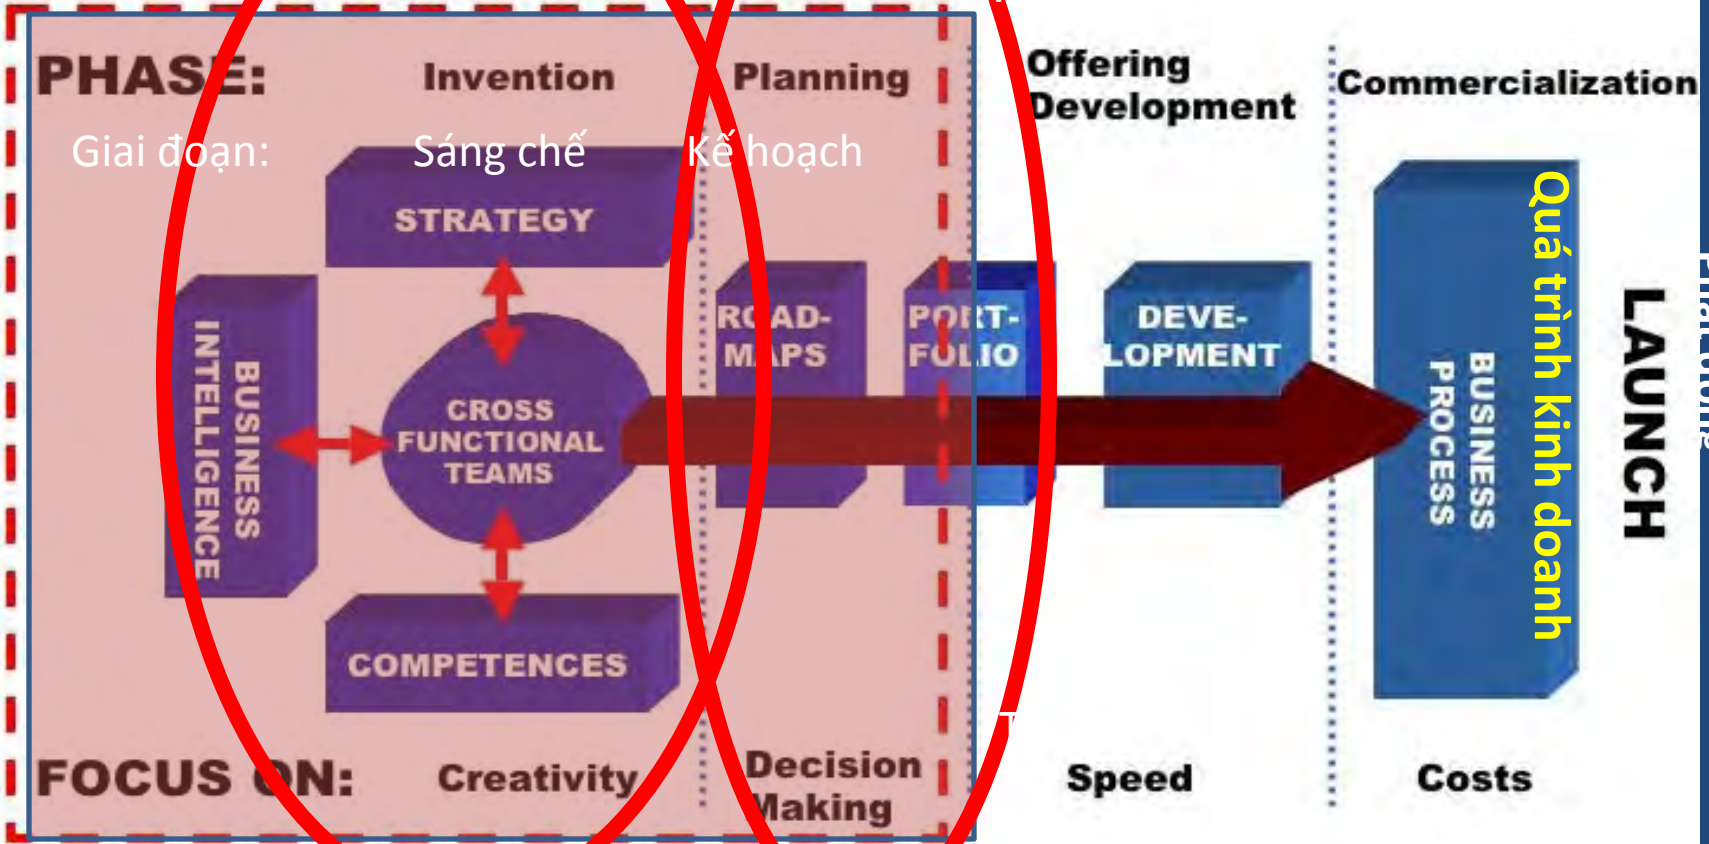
PHASE: Invention Planning Offering Development Commercialization

Giai đoạn: Sáng chế Kế hoạch

STRATEGY

BUSINESS INTELLIGENCE

CROSS FUNCTIONAL TEAMS

ROAD-MAPS

PORT-FOLIO

DEVE-LOPMENT

BUSINESS PROCESS

Quá trình kinh doanh

LAUNCH

COMPETENCES

FOCUS ON: Creativity Decision Making Speed Costs